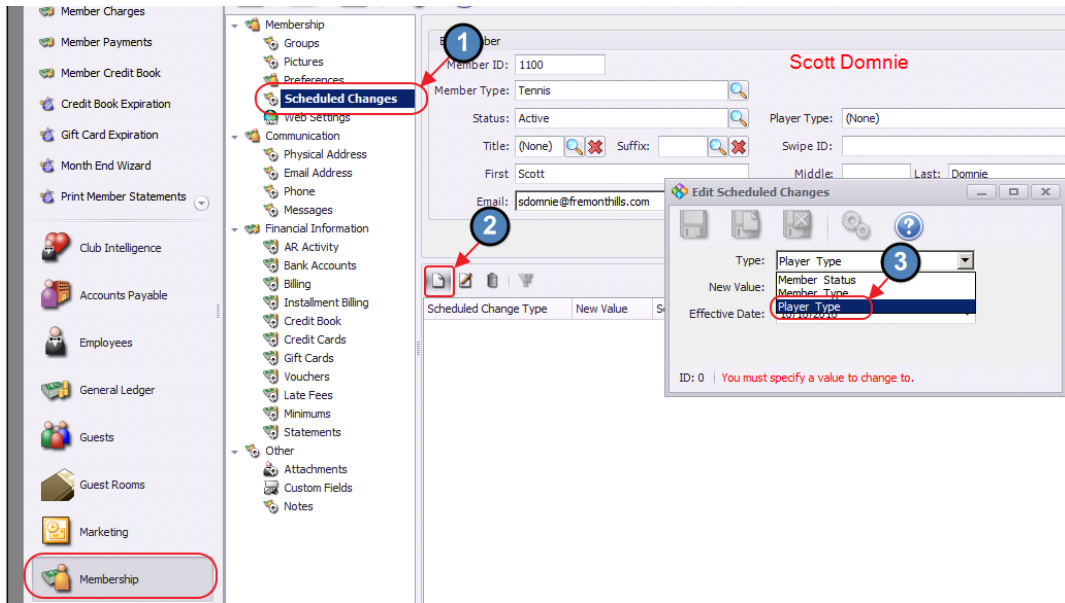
Member Charges
Member Payments
Member Credit Book
Credit Book Expiration
Gift Card Expiration
Month End Wizard
Print Member Statements
Club Intelligence
Accounts Payable
Employees
General Ledger
Guests
Guest Rooms
Marketing
Membership

Membership
Groups
Pictures
Preferences
Scheduled Changes
Web Settings
Communication
Physical Address
Email Address
Phone
Messages
Financial Information
AR Activity
Bank Accounts
Billing
Installment Billing
Credit Book
Credit Cards
Gift Cards
Vouchers
Late Fees
Minimums
Statements
Other
Attachments
Custom Fields
Notes

1
2
3

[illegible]ber
Member ID: 1100
Scott Domnie
Member Type: Tennis
Status: Active
Player Type: (None)
Title: (None)
Suffix:
Swipe ID:
First Scott
Middle:
Last: Domnie
Email: sdomnie@fremonthills.com

Scheduled Change Type | New Value | S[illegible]

Edit Scheduled Changes
Type: Player Type
Member Status
Member Type
Player Type
New Value:
Effective Date: 10/10/2010
ID: 0
You must specify a value to change to.